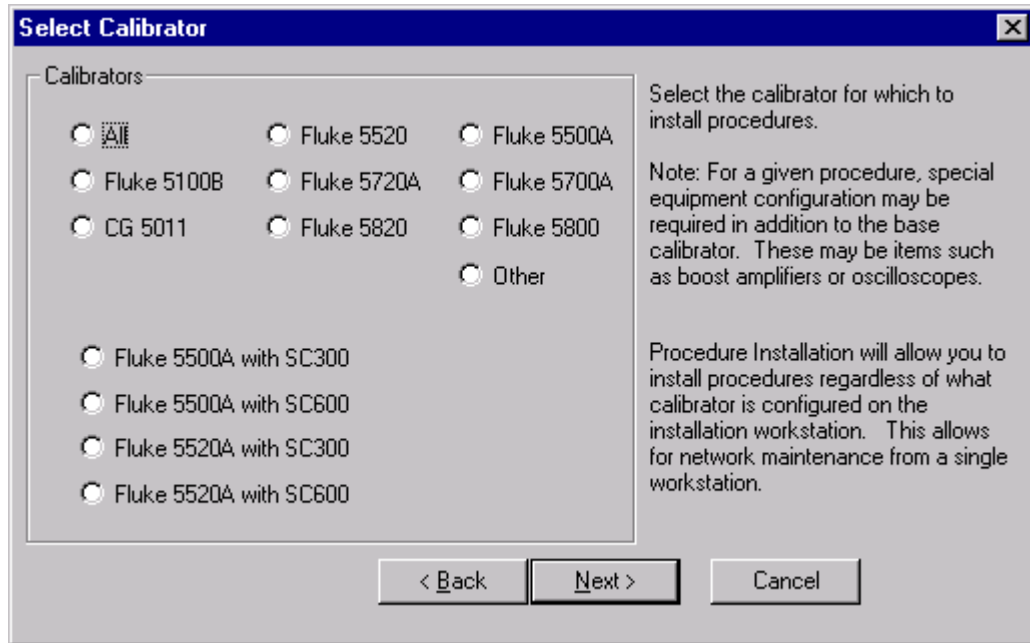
Select Calibrator

Calibrators

All
Fluke 5520
Fluke 5500A
Fluke 5100B
Fluke 5720A
Fluke 5700A
CG 5011
Fluke 5820
Fluke 5800
Other

Fluke 5500A with SC300
Fluke 5500A with SC600
Fluke 5520A with SC300
Fluke 5520A with SC600

Select the calibrator for which to install procedures.

Note: For a given procedure, special equipment configuration may be required in addition to the base calibrator. These may be items such as boost amplifiers or oscilloscopes.

Procedure Installation will allow you to install procedures regardless of what calibrator is configured on the installation workstation. This allows for network maintenance from a single workstation.

< Back
Next >
Cancel